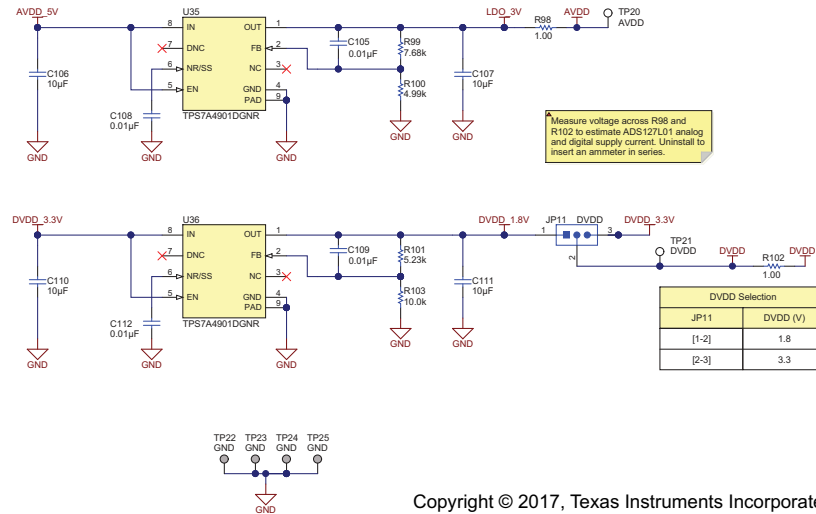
AVDD_5V
U35
8 IN
OUT 1
7 DNC
FB 2
6 NR/SS
NC 3
5 EN
GND 4
PAD 9
TPS7A4901DGNR
C106
10µF
GND
C108
0.01µF
GND
GND
C105
0.01µF
R99
7.68k
R100
4.99k
GND
LDO_3V
R98
1.00
AVDD
TP20
AVDD
C107
10µF
GND

Measure voltage across R98 and R102 to estimate ADS127L01 analog and digital supply current. Uninstall to insert an ammeter in series.

DVDD_3.3V
U36
8 IN
OUT 1
7 DNC
FB 2
6 NR/SS
NC 3
5 EN
GND 4
PAD 9
TPS7A4901DGNR
C110
10µF
GND
C112
0.01µF
GND
GND
C109
0.01µF
R101
5.23k
R103
10.0k
GND
DVDD_1.8V
C111
10µF
GND
JP11
1
DVDD
3
2
DVDD_3.3V
TP21
DVDD
DVDD
R102
1.00
DVDD

| DVDD Selection | |
|---|---|
| JP11 | DVDD (V) |
| [1-2] | 1.8 |
| [2-3] | 3.3 |

TP22 GND
TP23 GND
TP24 GND
TP25 GND
GND

Copyright © 2017, Texas Instruments Incorporate